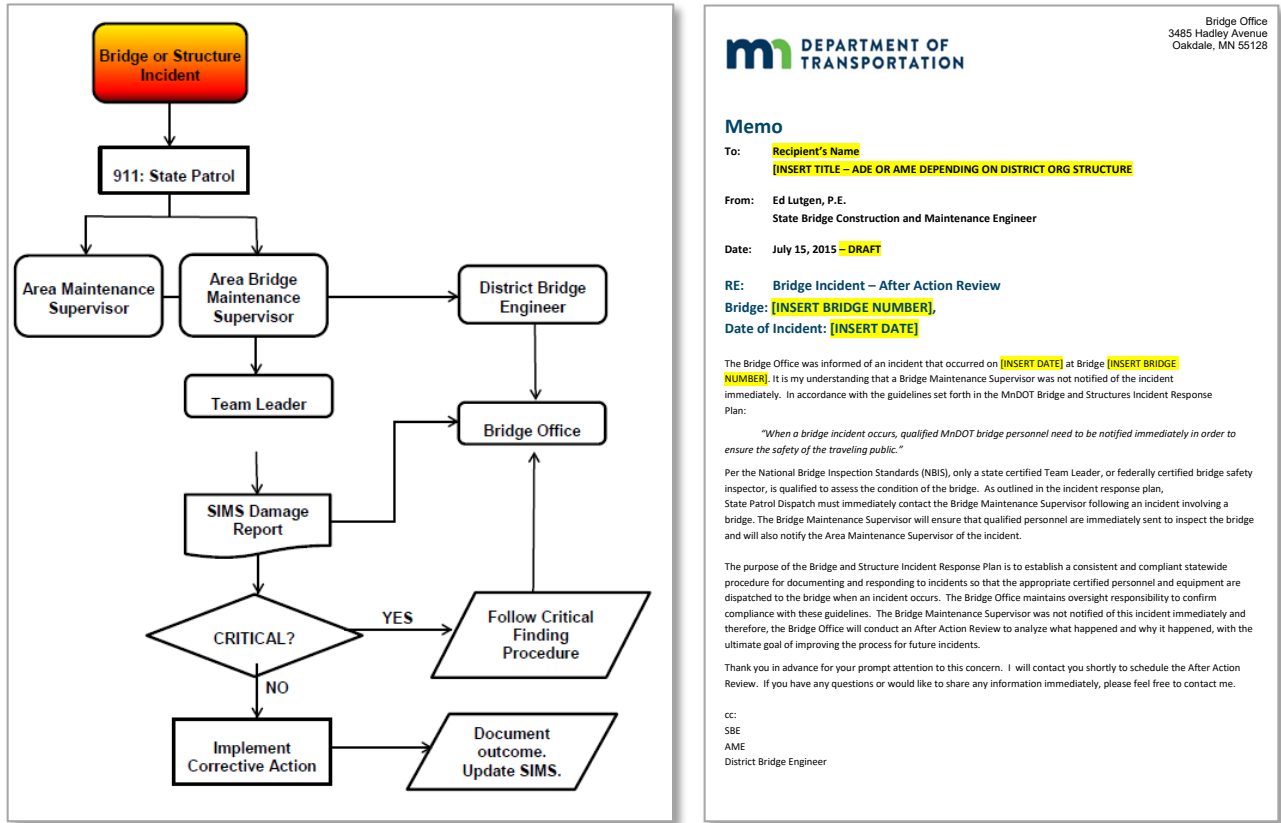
Bridge or Structure Incident

911: State Patrol

Area Maintenance Supervisor

Area Bridge Maintenance Supervisor

District Bridge Engineer

Team Leader

Bridge Office

SIMS Damage Report

CRITICAL?

YES

Follow Critical Finding Procedure

NO

Implement Corrective Action

Document outcome. Update SIMS.

Bridge Office
3485 Hadley Avenue
Oakdale, MN 55128

mn DEPARTMENT OF TRANSPORTATION

Memo

To: Recipient's Name
[INSERT TITLE – ADE OR AME DEPENDING ON DISTRICT ORG STRUCTURE

From: Ed Lutgen, P.E.
State Bridge Construction and Maintenance Engineer

Date: July 15, 2015 – DRAFT

RE: Bridge Incident – After Action Review
Bridge: [INSERT BRIDGE NUMBER],
Date of Incident: [INSERT DATE]

The Bridge Office was informed of an incident that occurred on [INSERT DATE] at Bridge [INSERT BRIDGE NUMBER]. It is my understanding that a Bridge Maintenance Supervisor was not notified of the incident immediately. In accordance with the guidelines set forth in the MnDOT Bridge and Structures Incident Response Plan:

"When a bridge incident occurs, qualified MnDOT bridge personnel need to be notified immediately in order to ensure the safety of the traveling public."

Per the National Bridge Inspection Standards (NBIS), only a state certified Team Leader, or federally certified bridge safety inspector, is qualified to assess the condition of the bridge. As outlined in the incident response plan, State Patrol Dispatch must immediately contact the Bridge Maintenance Supervisor following an incident involving a bridge. The Bridge Maintenance Supervisor will ensure that qualified personnel are immediately sent to inspect the bridge and will also notify the Area Maintenance Supervisor of the incident.

The purpose of the Bridge and Structure Incident Response Plan is to establish a consistent and compliant statewide procedure for documenting and responding to incidents so that the appropriate certified personnel and equipment are dispatched to the bridge when an incident occurs. The Bridge Office maintains oversight responsibility to confirm compliance with these guidelines. The Bridge Maintenance Supervisor was not notified of this incident immediately and therefore, the Bridge Office will conduct an After Action Review to analyze what happened and why it happened, with the ultimate goal of improving the process for future incidents.

Thank you in advance for your prompt attention to this concern. I will contact you shortly to schedule the After Action Review. If you have any questions or would like to share any information immediately, please feel free to contact me.

cc:
SBE
AME
District Bridge Engineer